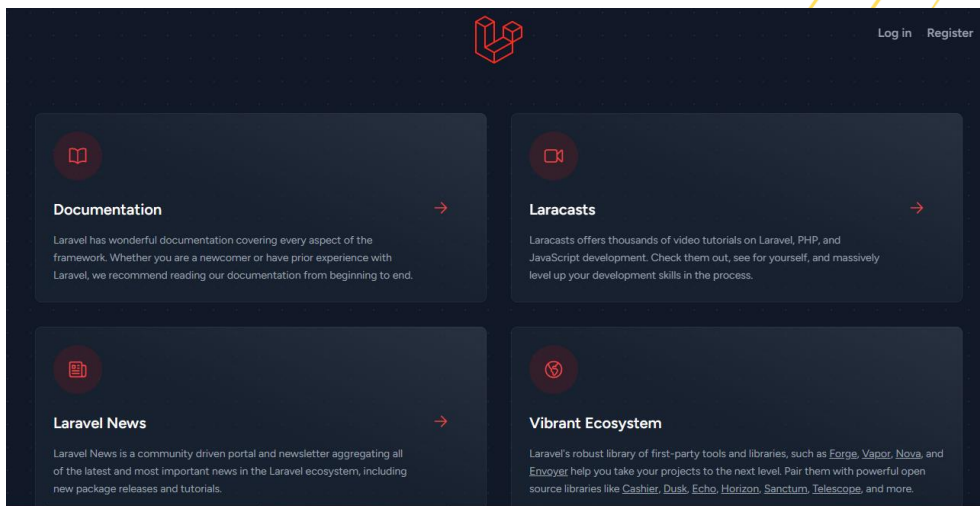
Log in Register

Documentation

Laravel has wonderful documentation covering every aspect of the framework. Whether you are a newcomer or have prior experience with Laravel, we recommend reading our documentation from beginning to end.

Laracasts

Laracasts offers thousands of video tutorials on Laravel, PHP, and JavaScript development. Check them out, see for yourself, and massively level up your development skills in the process.

Laravel News

Laravel News is a community driven portal and newsletter aggregating all of the latest and most important news in the Laravel ecosystem, including new package releases and tutorials.

Vibrant Ecosystem

Laravel's robust library of first-party tools and libraries, such as Forge, Vapor, Nova, and Envoyer help you take your projects to the next level. Pair them with powerful open source libraries like Cashier, Dusk, Echo, Horizon, Sanctum, Telescope, and more.